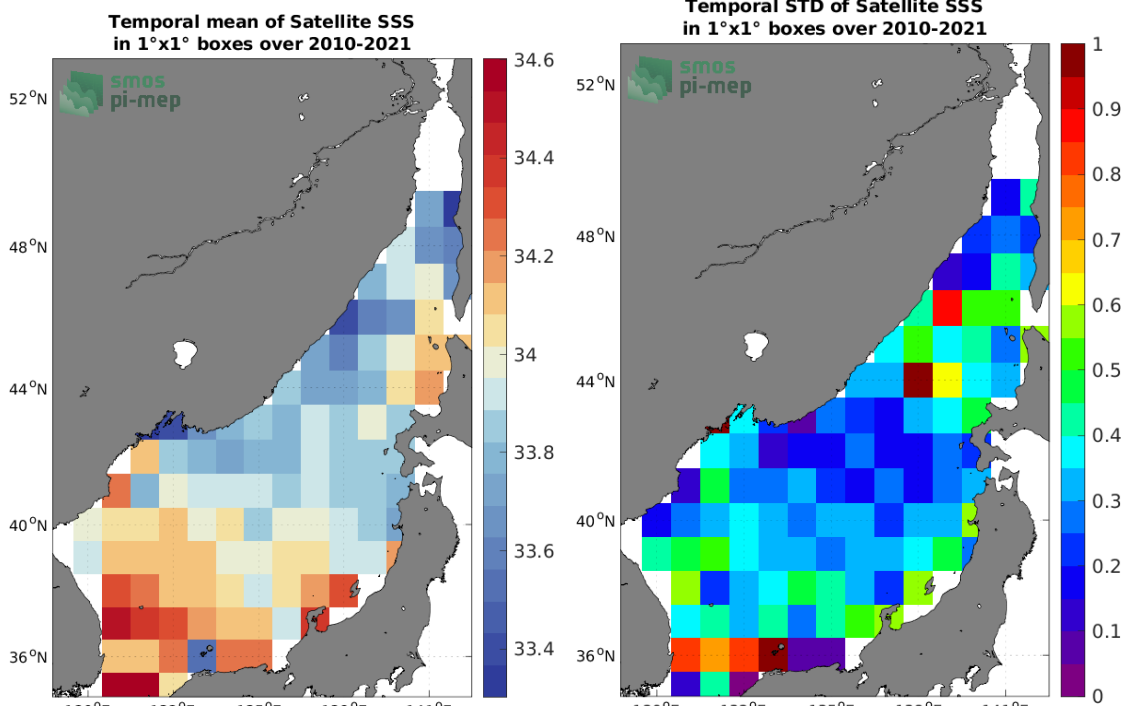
Temporal mean of Satellite SSS
in 1°x1° boxes over 2010-2021

smos
pi-mep

52°N
48°N
44°N
40°N
36°N

34.6
34.4
34.2
34
33.8
33.6
33.4

Temporal STD of Satellite SSS
in 1°x1° boxes over 2010-2021

smos
pi-mep

52°N
48°N
44°N
40°N
36°N

1
0.9
0.8
0.7
0.6
0.5
0.4
0.3
0.2
0.1
0